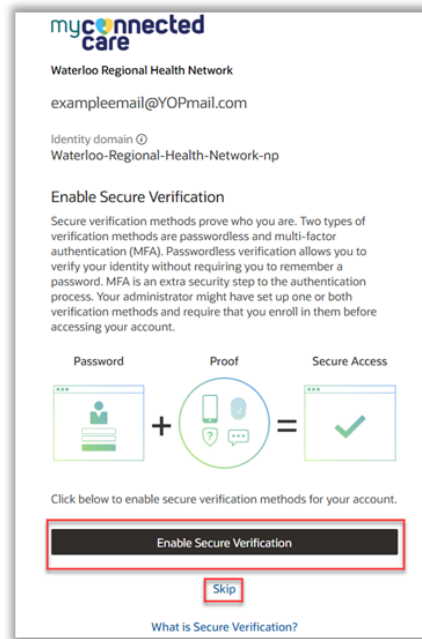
myconnected care

Waterloo Regional Health Network

exampleemail@YOPmail.com

Identity domain ⓘ
Waterloo-Regional-Health-Network-np

Enable Secure Verification

Secure verification methods prove who you are. Two types of verification methods are passwordless and multi-factor authentication (MFA). Passwordless verification allows you to verify your identity without requiring you to remember a password. MFA is an extra security step to the authentication process. Your administrator might have set up one or both verification methods and require that you enroll in them before accessing your account.

Password Proof Secure Access

+ =

Click below to enable secure verification methods for your account.

Enable Secure Verification

Skip

What is Secure Verification?